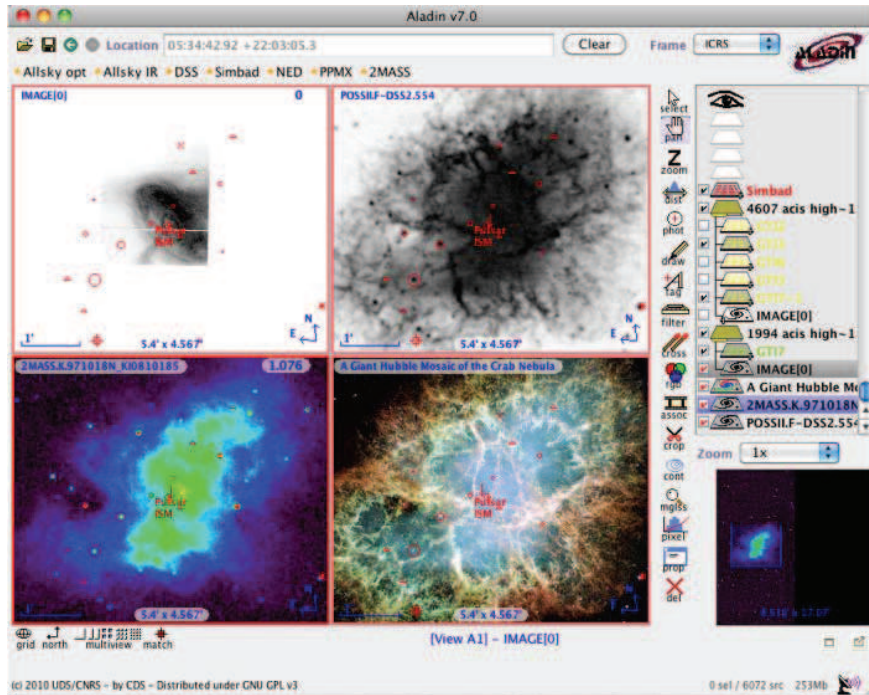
Aladin v7.0

Location 05:34:42.92 +22:03:05.3 Clear Frame ICRS

Allsky opt Allsky IR DSS Simbad NED PPMX 2MASS

IMAGE[0] 0

Pulsar ISM

1' 5.4' x 4.567' N E

POSSII.F-DSS2.554

Pulsar ISM

1' 5.4' x 4.567' N E

2MASS.K.971018N_KI0810185 1.076

Pulsar ISM

5.4' x 4.567'

A Giant Hubble Mosaic of the Crab Nebula

Pulsar ISM

5.4' x 4.567'

select pan zoom dist phot draw tag filter cross rgb assoc crop cont mglss pixel prop del

Simbad
4607 acis high~1
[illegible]
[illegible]
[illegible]
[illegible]
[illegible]
IMAGE[0]
1994 acis high~1
GTI7
IMAGE[0]
A Giant Hubble Mo
2MASS.K.971018N
POSSII.F-DSS2.554

Zoom 1x

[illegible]

grid north multiview match

[View A1] - IMAGE[0]

(c) 2010 UDS/CNRS - by CDS - Distributed under GNU GPL v3

0 sel / 6072 src 253Mb